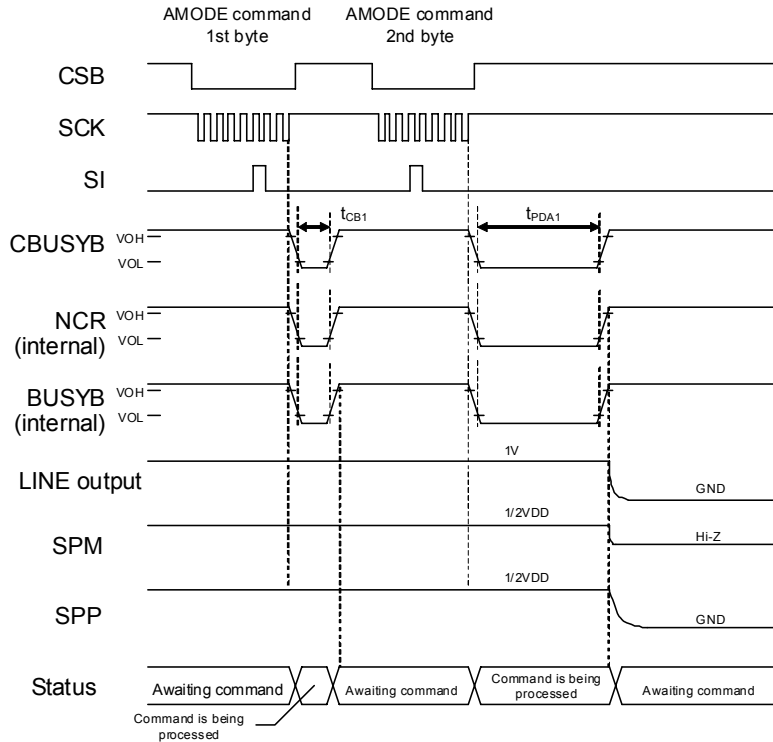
AMODE command 1st byte

AMODE command 2nd byte

CSB

SCK

SI

CBUSYB VOH VOL

$t_{CB1}$

$t_{PDA1}$

NCR (internal) VOH VOL

BUSYB (internal) VOH VOL

LINE output

1V

GND

SPM

1/2VDD

Hi-Z

SPP

1/2VDD

GND

Status

Awaiting command

Awaiting command

Command is being processed

Awaiting command

Command is being processed